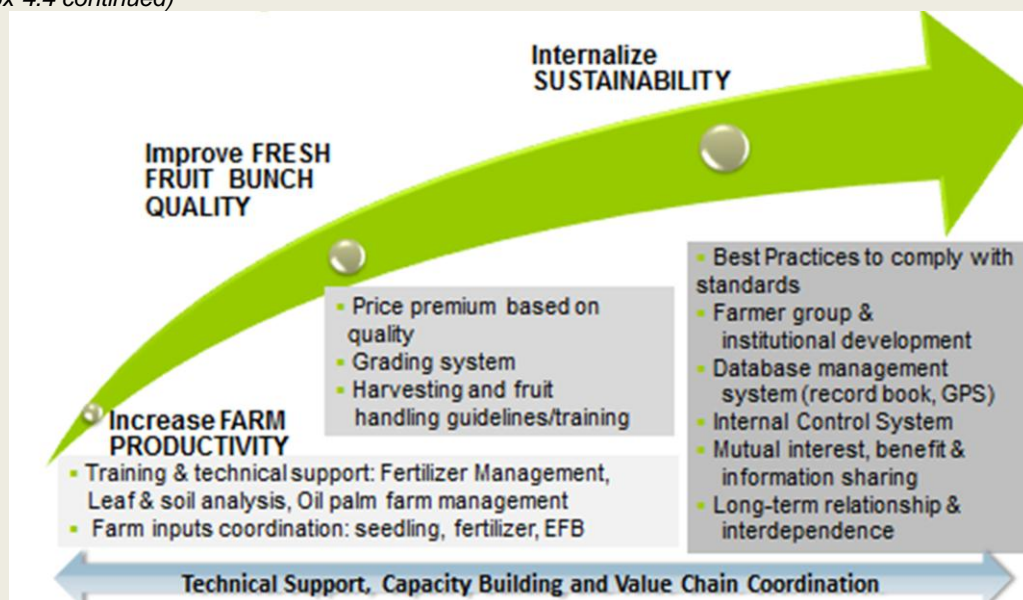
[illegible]x 4.4 continued)

Internalize SUSTAINABILITY

Improve FRESH FRUIT BUNCH QUALITY

Increase FARM PRODUCTIVITY

- Training & technical support: Fertilizer Management, Leaf & soil analysis, Oil palm farm management
- Farm inputs coordination: seedling, fertilizer, EFB

- Price premium based on quality
- Grading system
- Harvesting and fruit handling guidelines/training

- Best Practices to comply with standards
- Farmer group & institutional development
- Database management system (record book, GPS)
- Internal Control System
- Mutual interest, benefit & information sharing
- Long-term relationship & interdependence

Technical Support, Capacity Building and Value Chain Coordination